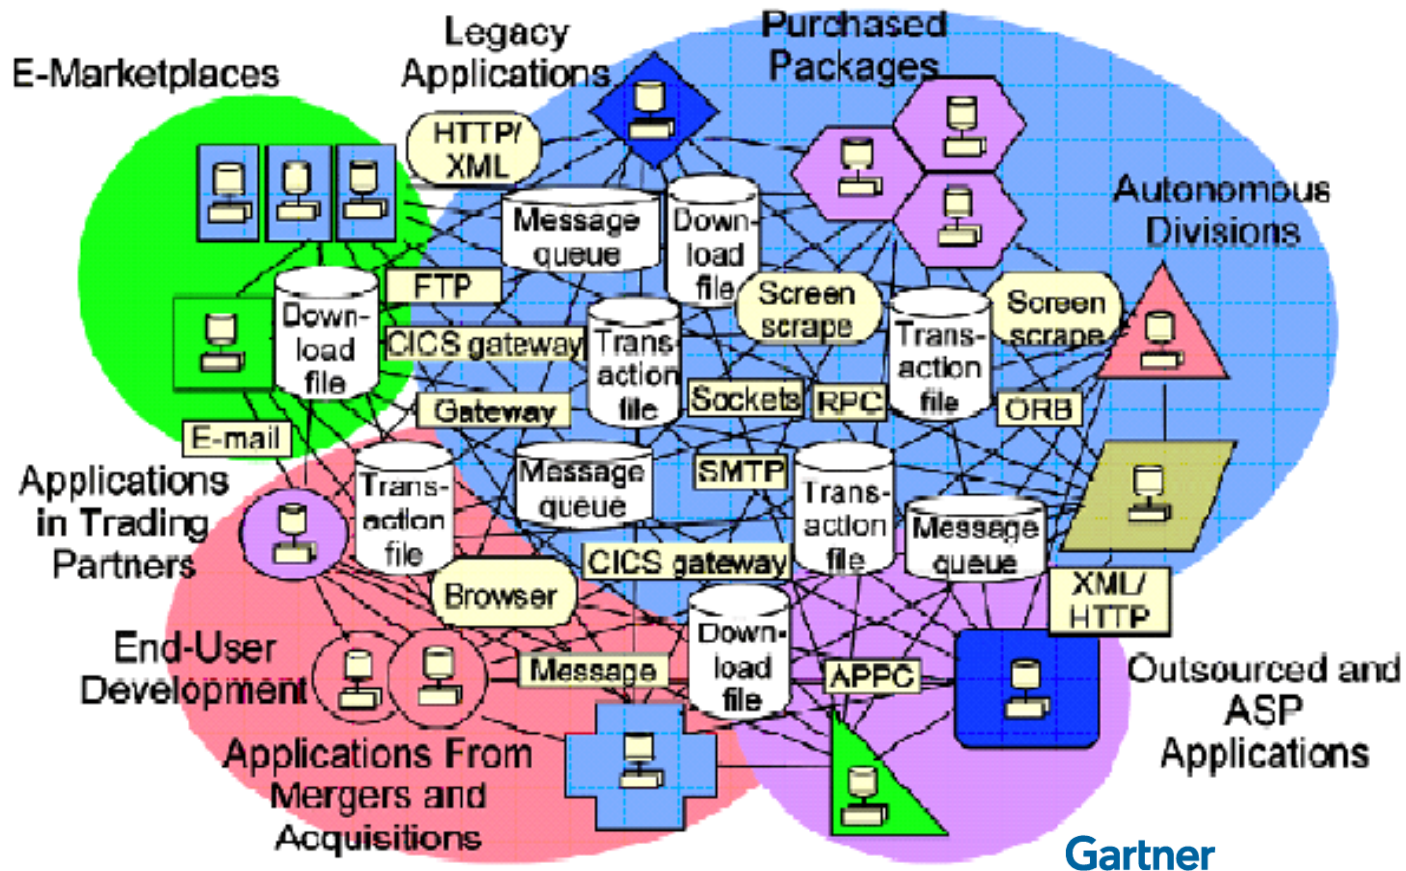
Legacy Applications

Purchased Packages

E-Marketplaces

HTTP/ XML

Message queue

Download file

Autonomous Divisions

FTP

Download file

Screen scrape

Screen scrape

CICS gateway

Transaction file

Transaction file

Sockets

RPC

Gateway

ORB

E-mail

Applications in Trading Partners

Transaction file

Message queue

SMTP

Transaction file

Message queue

CICS gateway

Browser

XML/ HTTP

End-User Development

Download file

Message

APPC

Outsourced and ASP Applications

Applications From Mergers and Acquisitions

Gartner